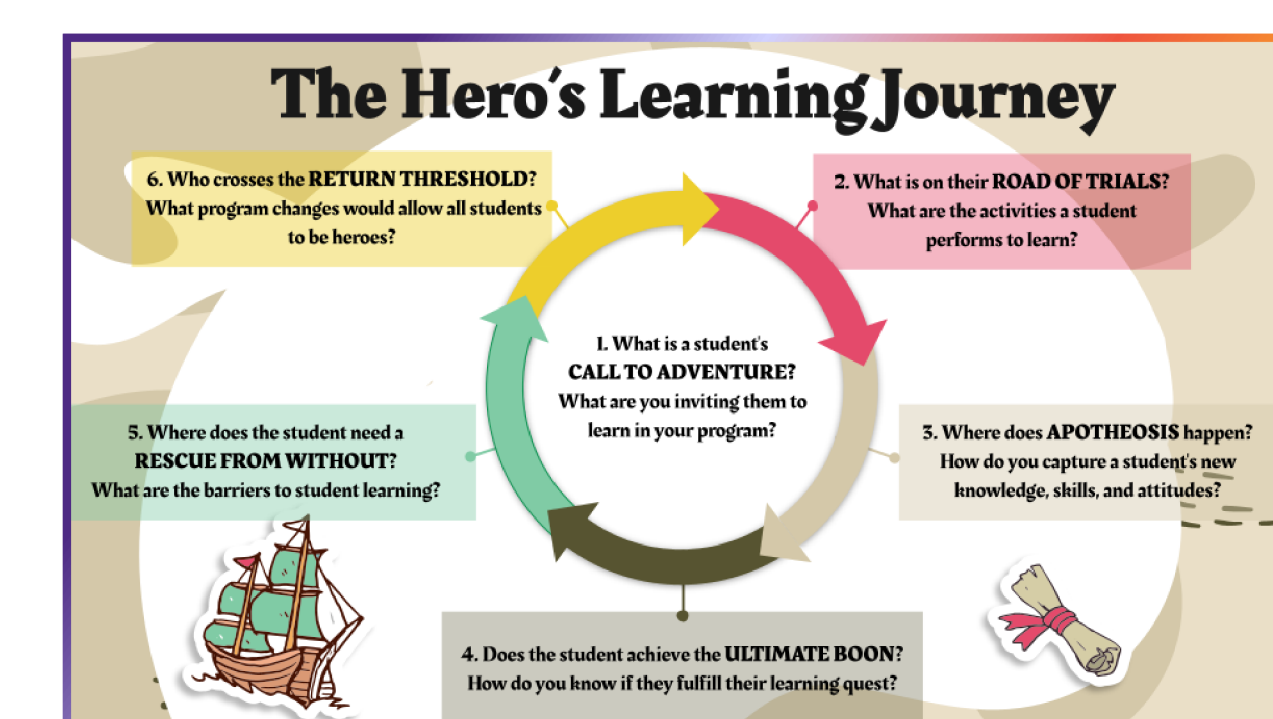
The Hero's Learning Journey

6. Who crosses the RETURN THRESHOLD? What program changes would allow all students to be heroes?

2. What is on their ROAD OF TRIALS? What are the activities a student performs to learn?

1. What is a student's CALL TO ADVENTURE? What are you inviting them to learn in your program?

5. Where does the student need a RESCUE FROM WITHOUT? What are the barriers to student learning?

3. Where does APOTHEOSIS happen? How do you capture a student's new knowledge, skills, and attitudes?

4. Does the student achieve the ULTIMATE BOON? How do you know if they fulfill their learning quest?